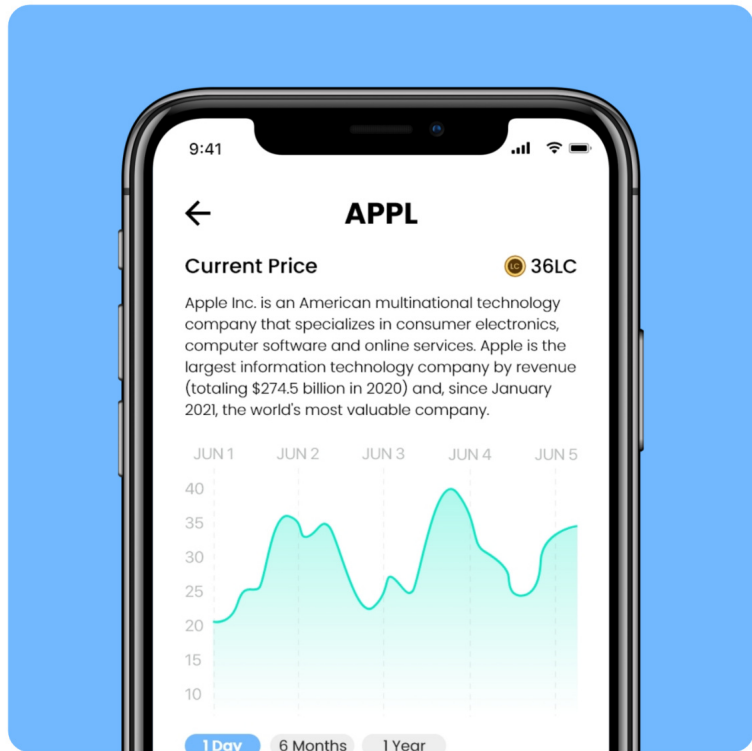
9:41

APPL

Current Price

LC 36LC

Apple Inc. is an American multinational technology company that specializes in consumer electronics, computer software and online services. Apple is the largest information technology company by revenue (totaling $274.5 billion in 2020) and, since January 2021, the world's most valuable company.

JUN 1 JUN 2 JUN 3 JUN 4 JUN 5

40
35
30
25
20
15
10

1 Day 6 Months 1 Year